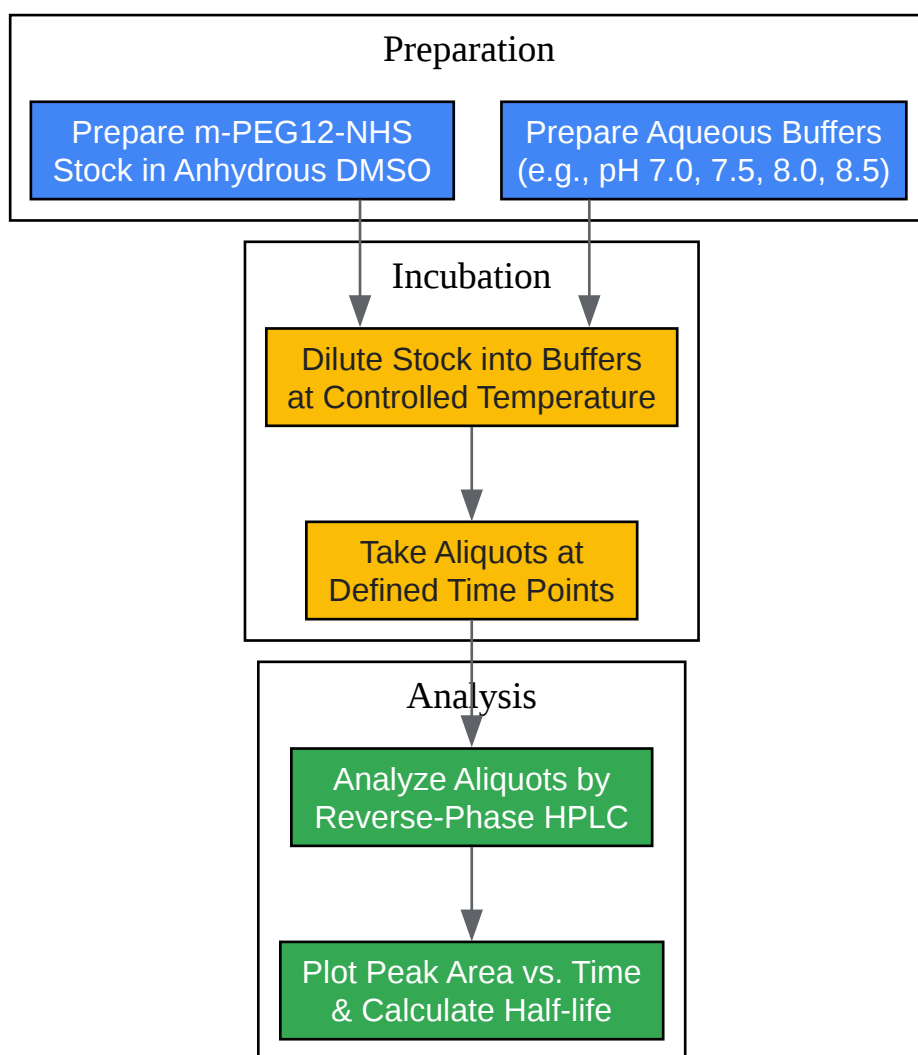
Preparation

Prepare m-PEG12-NHS Stock in Anhydrous DMSO

Prepare Aqueous Buffers (e.g., pH 7.0, 7.5, 8.0, 8.5)

Incubation

Dilute Stock into Buffers at Controlled Temperature

Take Aliquots at Defined Time Points

Analysis

Analyze Aliquots by Reverse-Phase HPLC

Plot Peak Area vs. Time & Calculate Half-life